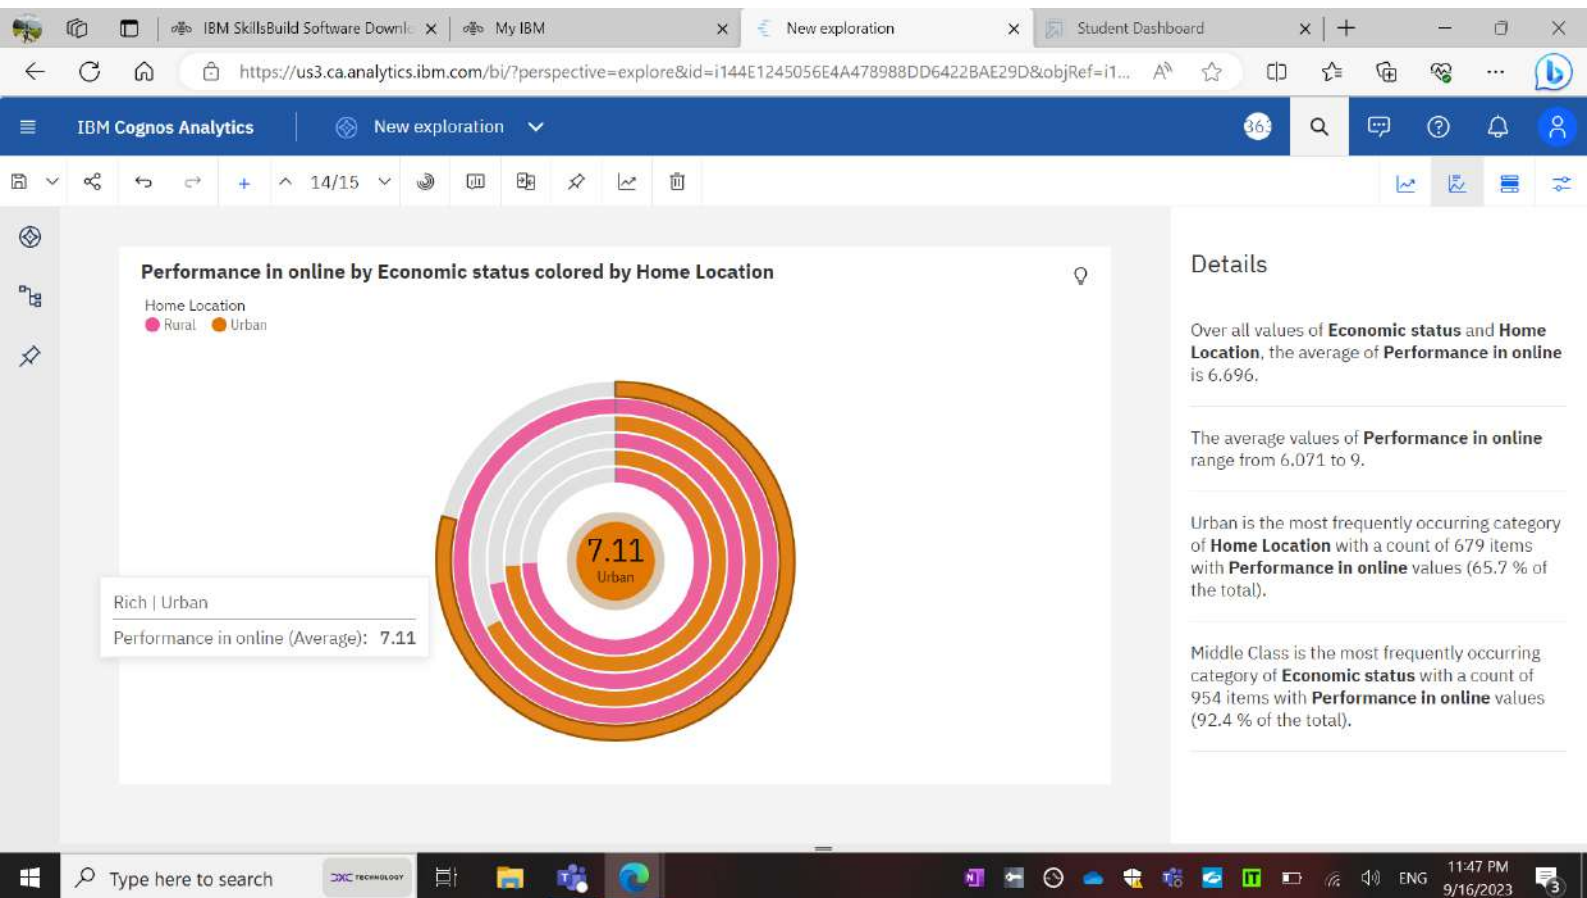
IBM SkillsBuild Software Downl
My IBM
New exploration
Student Dashboard

https://us3.ca.analytics.ibm.com/bi/?perspective=explore&id=i144E1245056E4A478988DD6422BAE29D&objRef=i1...

IBM Cognos Analytics
New exploration

14/15

Performance in online by Economic status colored by Home Location

Home Location
Rural Urban

7.11
Urban

Rich | Urban
Performance in online (Average): 7.11

Details

Over all values of **Economic status** and **Home Location**, the average of **Performance in online** is 6.696.

The average values of **Performance in online** range from 6.071 to 9.

Urban is the most frequently occurring category of **Home Location** with a count of 679 items with **Performance in online** values (65.7 % of the total).

Middle Class is the most frequently occurring category of **Economic status** with a count of 954 items with **Performance in online** values (92.4 % of the total).

Type here to search
ENG
11:47 PM
9/16/2023